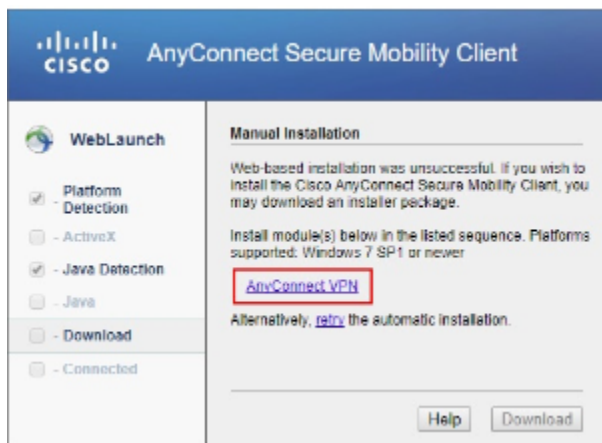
cisco AnyConnect Secure Mobility Client

WebLaunch

- Platform Detection

- ActiveX

- Java Detection

- Java

- Download

- Connected

Manual Installation

Web-based installation was unsuccessful. If you wish to install the Cisco AnyConnect Secure Mobility Client, you may download an installer package.

Install module(s) below in the listed sequence. Platforms supported: Windows 7 SP1 or newer

AnyConnect VPN

Alternatively, retry the automatic installation.

Help Download